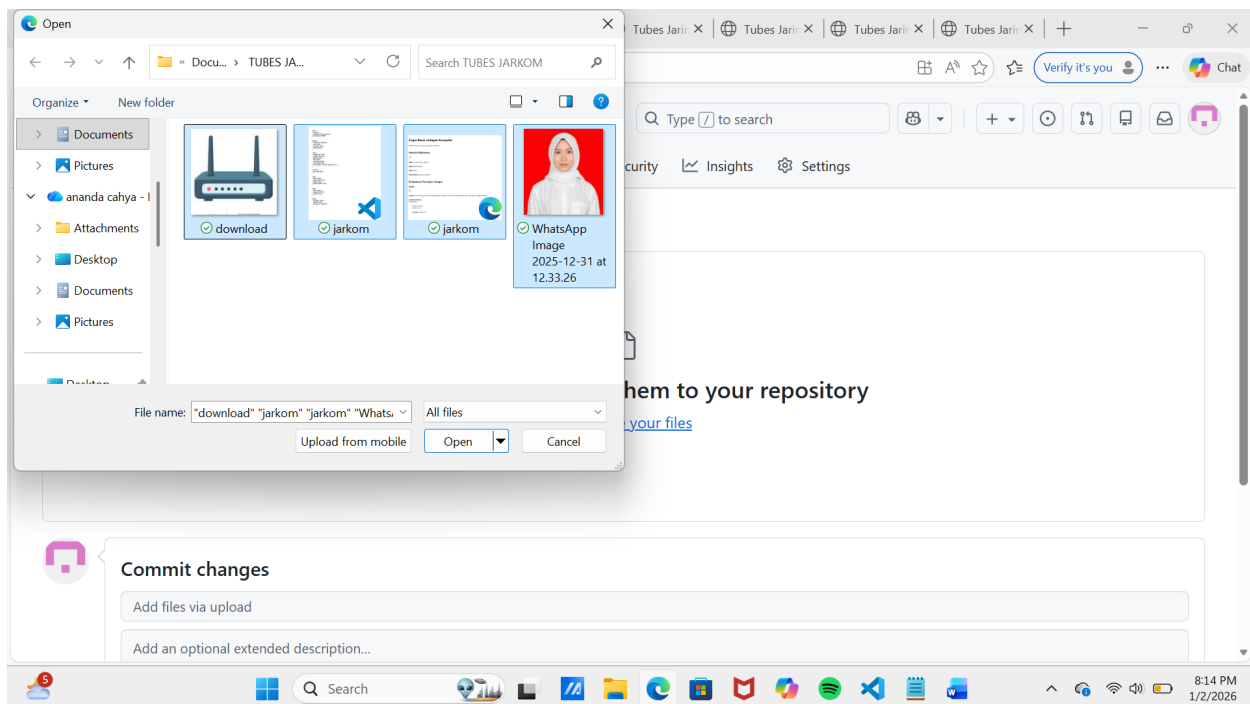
Open

« Docu... > TUBES JA...

Search TUBES JARKOM

Organize ▾ New folder

Documents
Pictures
ananda cahya - I
Attachments
Desktop
Documents
Pictures
Desktop

download
jarkom
jarkom
WhatsApp Image 2025-12-31 at 12.33.26

File name: "download" "jarkom" "jarkom" "Whats

All files

Upload from mobile
Open
Cancel

Tubes Jari ×
Tubes Jari ×
Tubes Jari ×
Tubes Jari ×

Verify it's you
Chat

Type / to search

curity
Insights
Settings

hem to your repository
your files

Commit changes

Add files via upload

Add an optional extended description...

5

Search

8:14 PM
1/2/2026